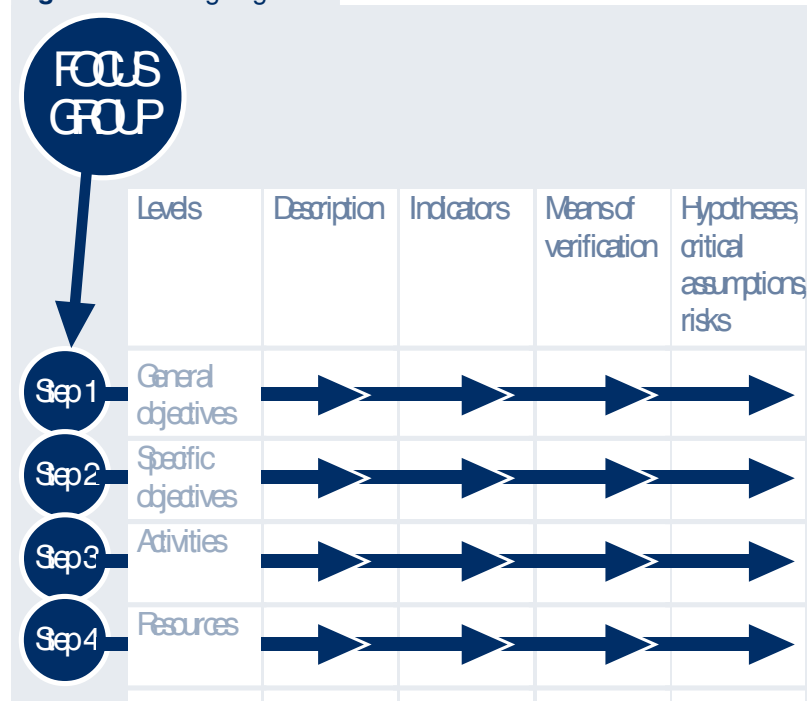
FOCUS GROUP

| Levels | Description | Indicators | Means of verification | Hypotheses, critical assumptions, risks |
|---|---|---|---|---|
| General objectives | | | | |
| Specific objectives | | | | |
| Activities | | | | |
| Resources | | | | |

Step 1
Step 2
Step 3
Step 4